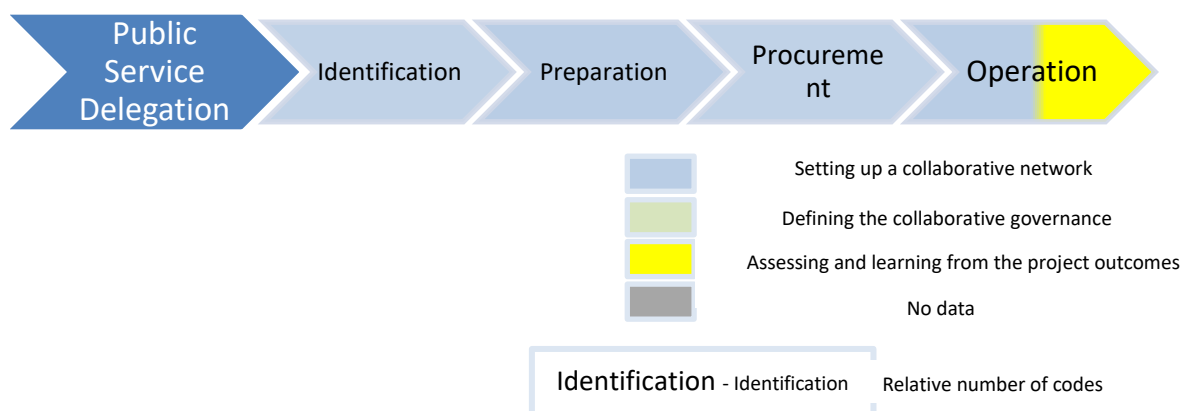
Public Service Delegation

Identification

Preparation

Procureme nt

Operation

Setting up a collaborative network

Defining the collaborative governance

Assessing and learning from the project outcomes

No data

Identification - Identification

Relative number of codes